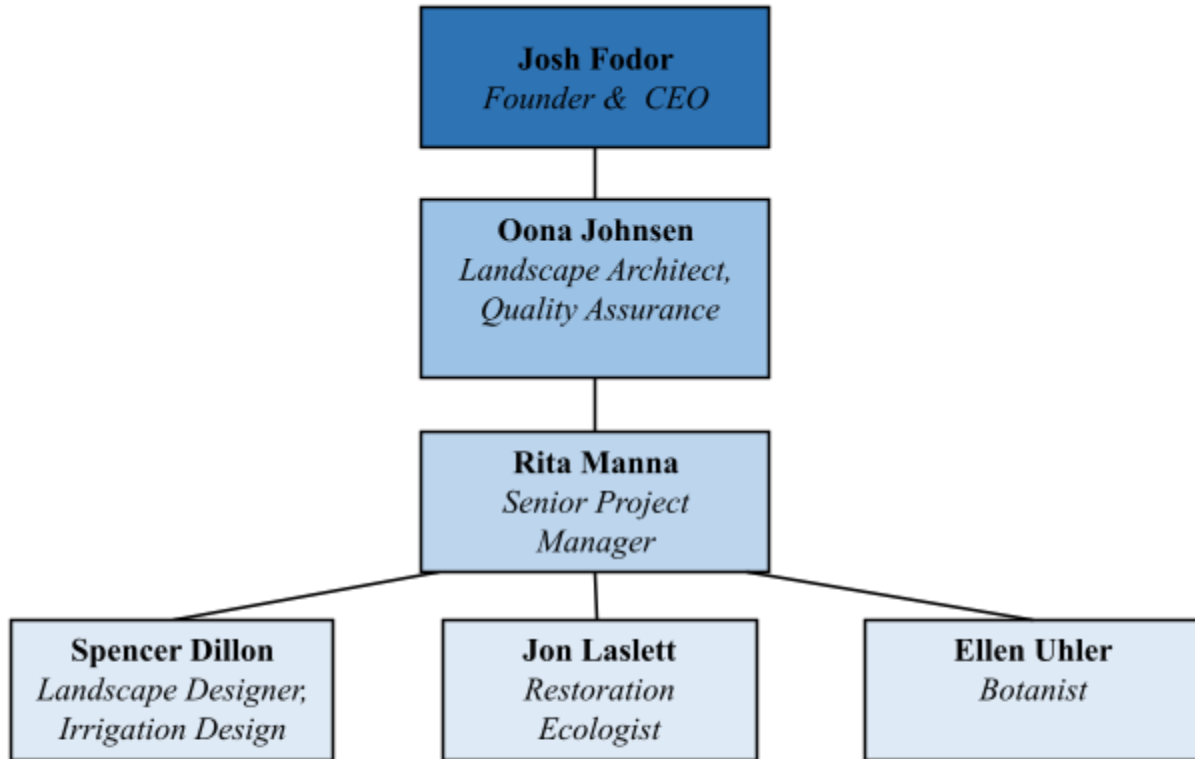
Josh Fodor
Founder & CEO

Oona Johnsen
Landscape Architect, Quality Assurance

Rita Manna
Senior Project Manager

Spencer Dillon
Landscape Designer, Irrigation Design

Jon Laslett
Restoration Ecologist

Ellen Uhler
Botanist